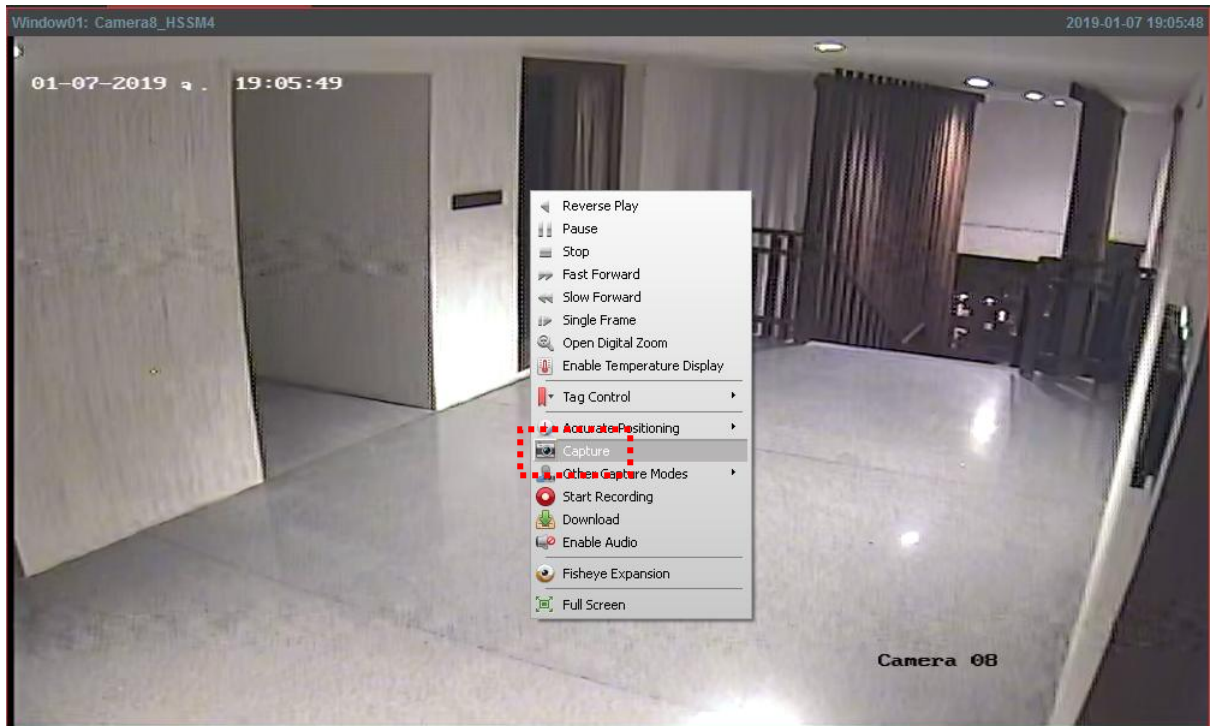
Window01: Camera8_HSSM4

2019-01-07 19:05:48

01-07-2019 จ. 19:05:49

Reverse Play
Pause
Stop
Fast Forward
Slow Forward
Single Frame
Open Digital Zoom
Enable Temperature Display

Tag Control

Accurate Positioning
Capture
Other Capture Modes
Start Recording
Download
Enable Audio

Fisheye Expansion

Full Screen

Camera 08